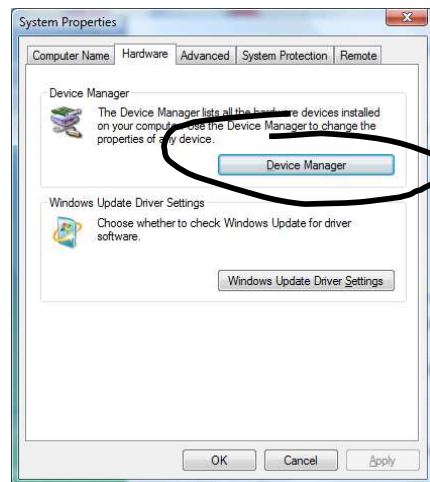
System Properties

Computer Name | Hardware | Advanced | System Protection | Remote

Device Manager

The Device Manager lists all the hardware devices installed on your computer. Use the Device Manager to change the properties of any device.

Device Manager

Windows Update Driver Settings

Choose whether to check Windows Update for driver software.

Windows Update Driver Settings

OK | Cancel | Apply